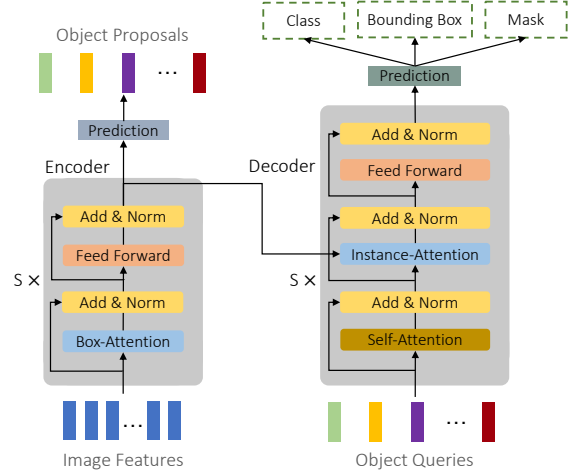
Class
Bounding Box
Mask
Object Proposals
…
Prediction
Prediction
Encoder
Decoder
Add & Norm
Feed Forward
Add & Norm
Add & Norm
Feed Forward
Add & Norm
Instance-Attention
S ×
Add & Norm
S ×
Add & Norm
Box-Attention
Self-Attention
…
…
Image Features
Object Queries